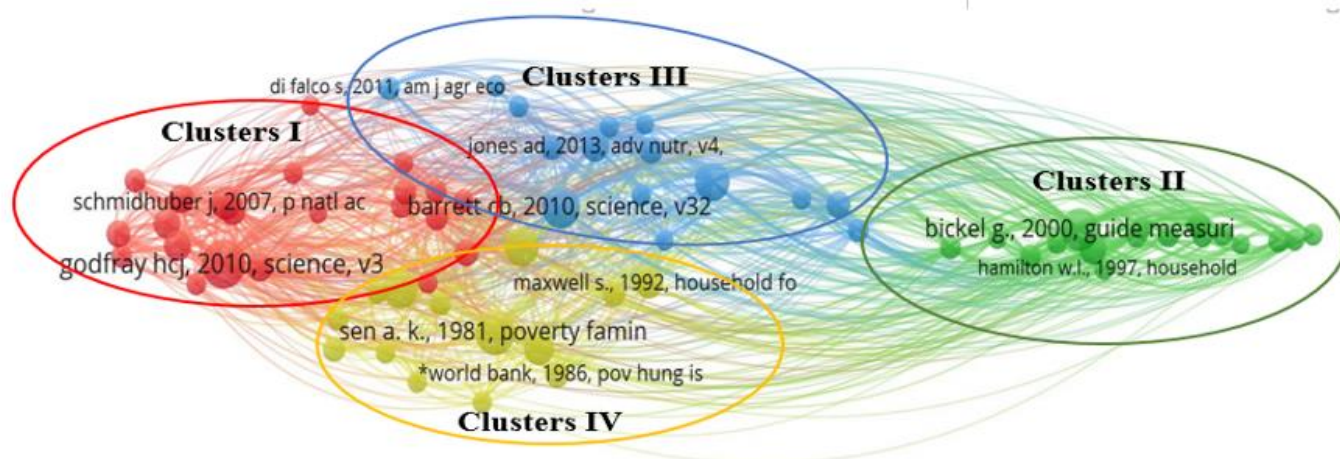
Clusters III

di falco s, 2011, am j agr eco

Clusters I

jones ad, 2013, adv nutr, v4,

Clusters II

schmidhuber j, 2007, p natl ac

barrett cb, 2010, science, v32

bickel g., 2000, guide measuri

godfray hcj, 2010, science, v3

hamilton w.l., 1997, household

maxwell s., 1992, household fo

sen a. k., 1981, poverty famin

*world bank, 1986, pov hung is

Clusters IV